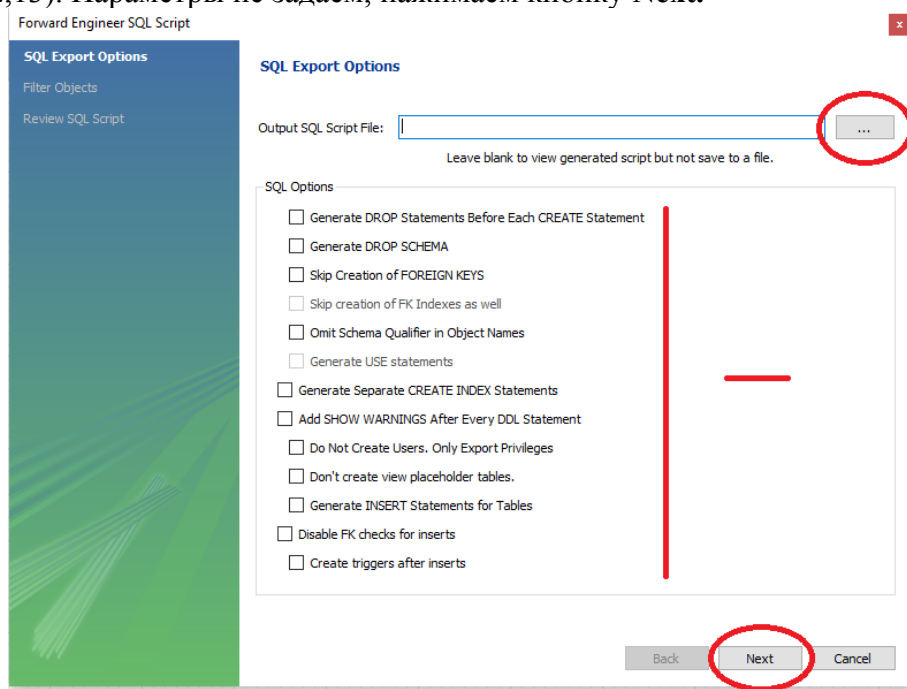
Forward Engineer SQL Script

SQL Export Options
Filter Objects
Review SQL Script

SQL Export Options

Output SQL Script File:
...
Leave blank to view generated script but not save to a file.

SQL Options

Generate DROP Statements Before Each CREATE Statement
Generate DROP SCHEMA
Skip Creation of FOREIGN KEYS
Skip creation of FK Indexes as well
Omit Schema Qualifier in Object Names
Generate USE statements
Generate Separate CREATE INDEX Statements
Add SHOW WARNINGS After Every DDL Statement
Do Not Create Users. Only Export Privileges
Don't create view placeholder tables.
Generate INSERT Statements for Tables
Disable FK checks for inserts
Create triggers after inserts

Back
Next
Cancel